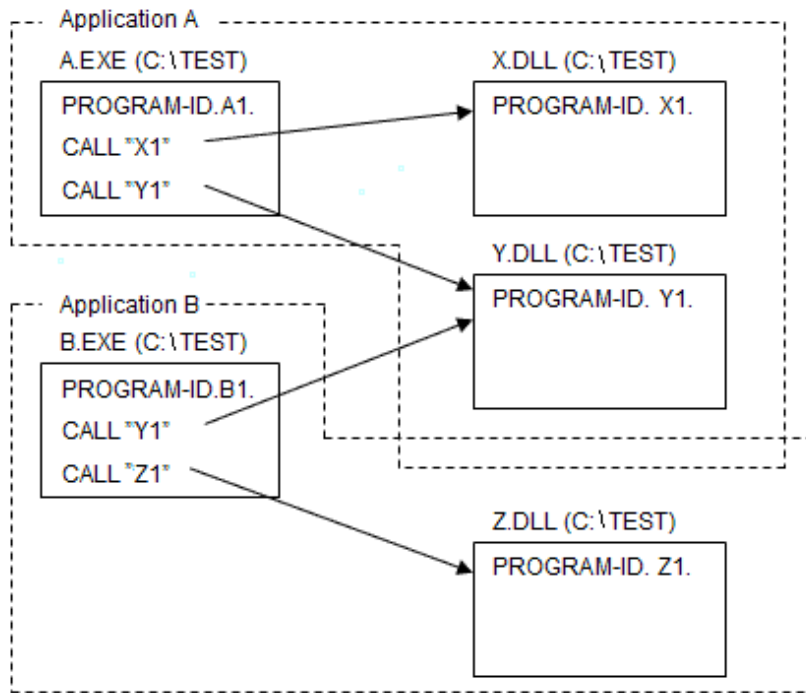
Application A
A.EXE (C:\TEST)
PROGRAM-ID.A1.
CALL "X1"
CALL "Y1"

X.DLL (C:\TEST)
PROGRAM-ID. X1.

Y.DLL (C:\TEST)
PROGRAM-ID. Y1.

Application B
B.EXE (C:\TEST)
PROGRAM-ID.B1.
CALL "Y1"
CALL "Z1"

Z.DLL (C:\TEST)
PROGRAM-ID. Z1.